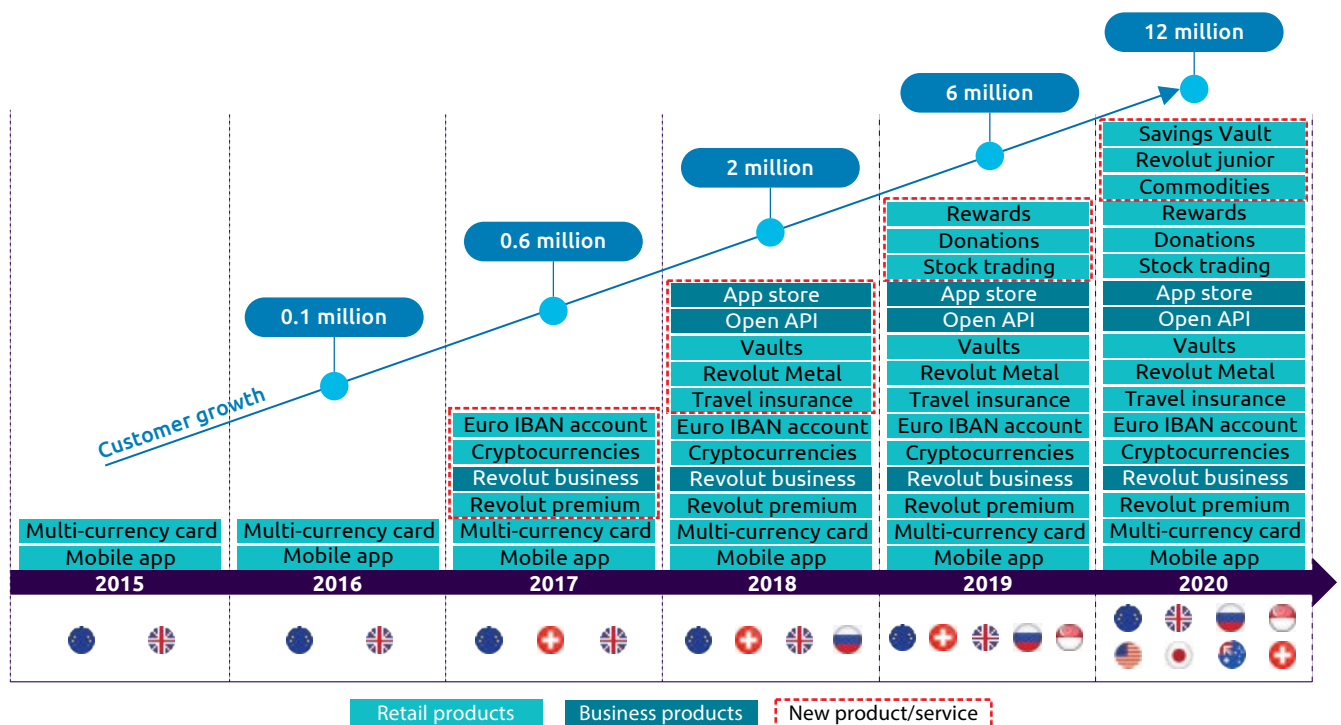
12 million

6 million

2 million

0.6 million

0.1 million

Customer growth

Multi-currency card
Mobile app
2015

Multi-currency card
Mobile app
2016

Euro IBAN account
Cryptocurrencies
Revolut business
Revolut premium
Multi-currency card
Mobile app
2017

App store
Open API
Vaults
Revolut Metal
Travel insurance
Euro IBAN account
Cryptocurrencies
Revolut business
Revolut premium
Multi-currency card
Mobile app
2018

Rewards
Donations
Stock trading
App store
Open API
Vaults
Revolut Metal
Travel insurance
Euro IBAN account
Cryptocurrencies
Revolut business
Revolut premium
Multi-currency card
Mobile app
2019

Savings Vault
Revolut junior
Commodities
Rewards
Donations
Stock trading
App store
Open API
Vaults
Revolut Metal
Travel insurance
Euro IBAN account
Cryptocurrencies
Revolut business
Revolut premium
Multi-currency card
Mobile app
2020

Retail products
Business products
New product/service